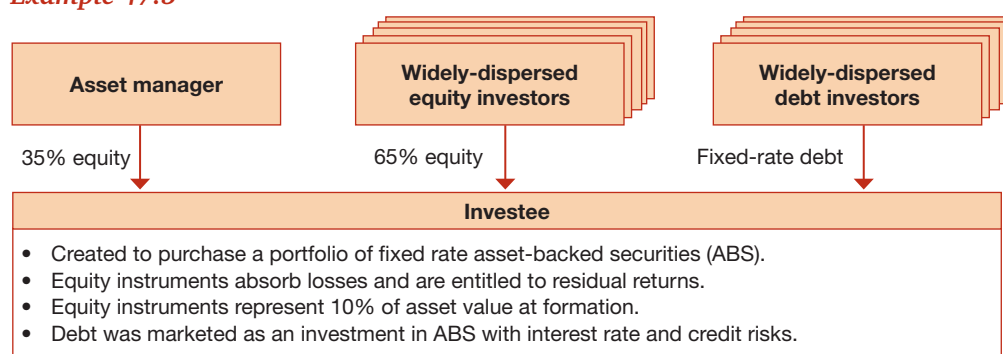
Example 47.5

Asset manager

Widely-dispersed equity investors

Widely-dispersed debt investors

35% equity

65% equity

Fixed-rate debt

Investee

- Created to purchase a portfolio of fixed rate asset-backed securities (ABS).
- Equity instruments absorb losses and are entitled to residual returns.
- Equity instruments represent 10% of asset value at formation.
- Debt was marketed as an investment in ABS with interest rate and credit risks.